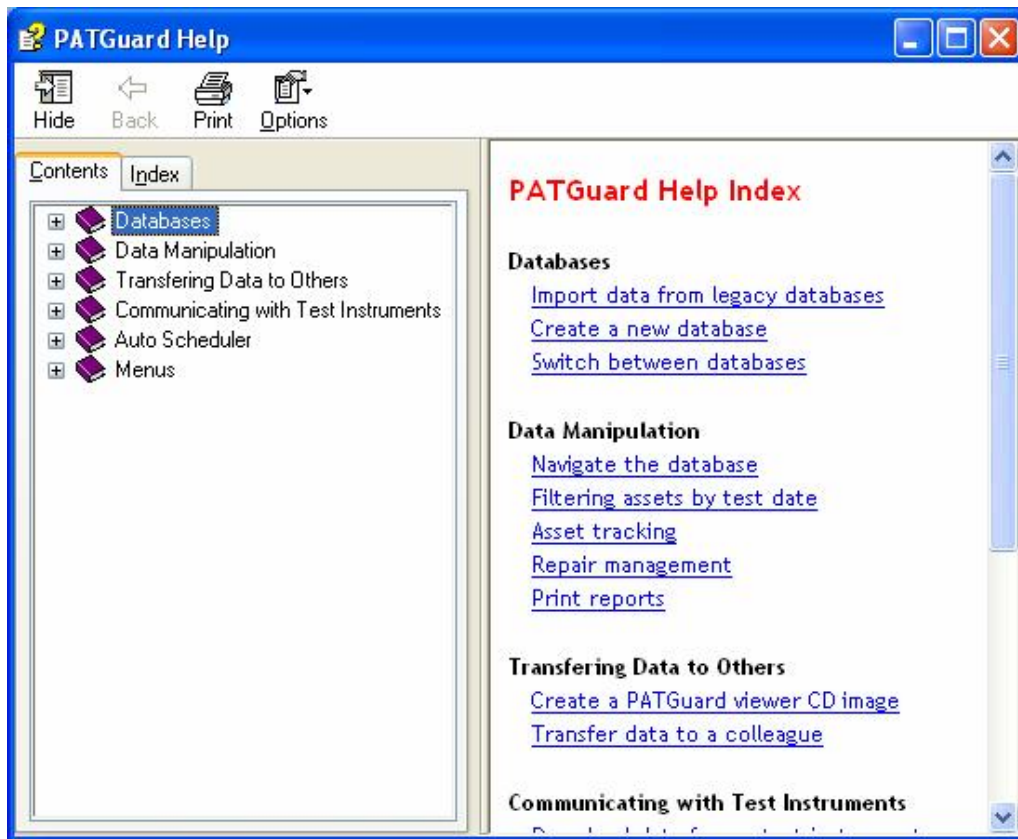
PATGuard Help

Hide Back Print Options

Contents Index

Databases
Data Manipulation
Transfering Data to Others
Communicating with Test Instruments
Auto Scheduler
Menus

PATGuard Help Index

Databases
Import data from legacy databases
Create a new database
Switch between databases

Data Manipulation
Navigate the database
Filtering assets by test date
Asset tracking
Repair management
Print reports

Transfering Data to Others
Create a PATGuard viewer CD image
Transfer data to a colleague

Communicating with Test Instruments
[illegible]